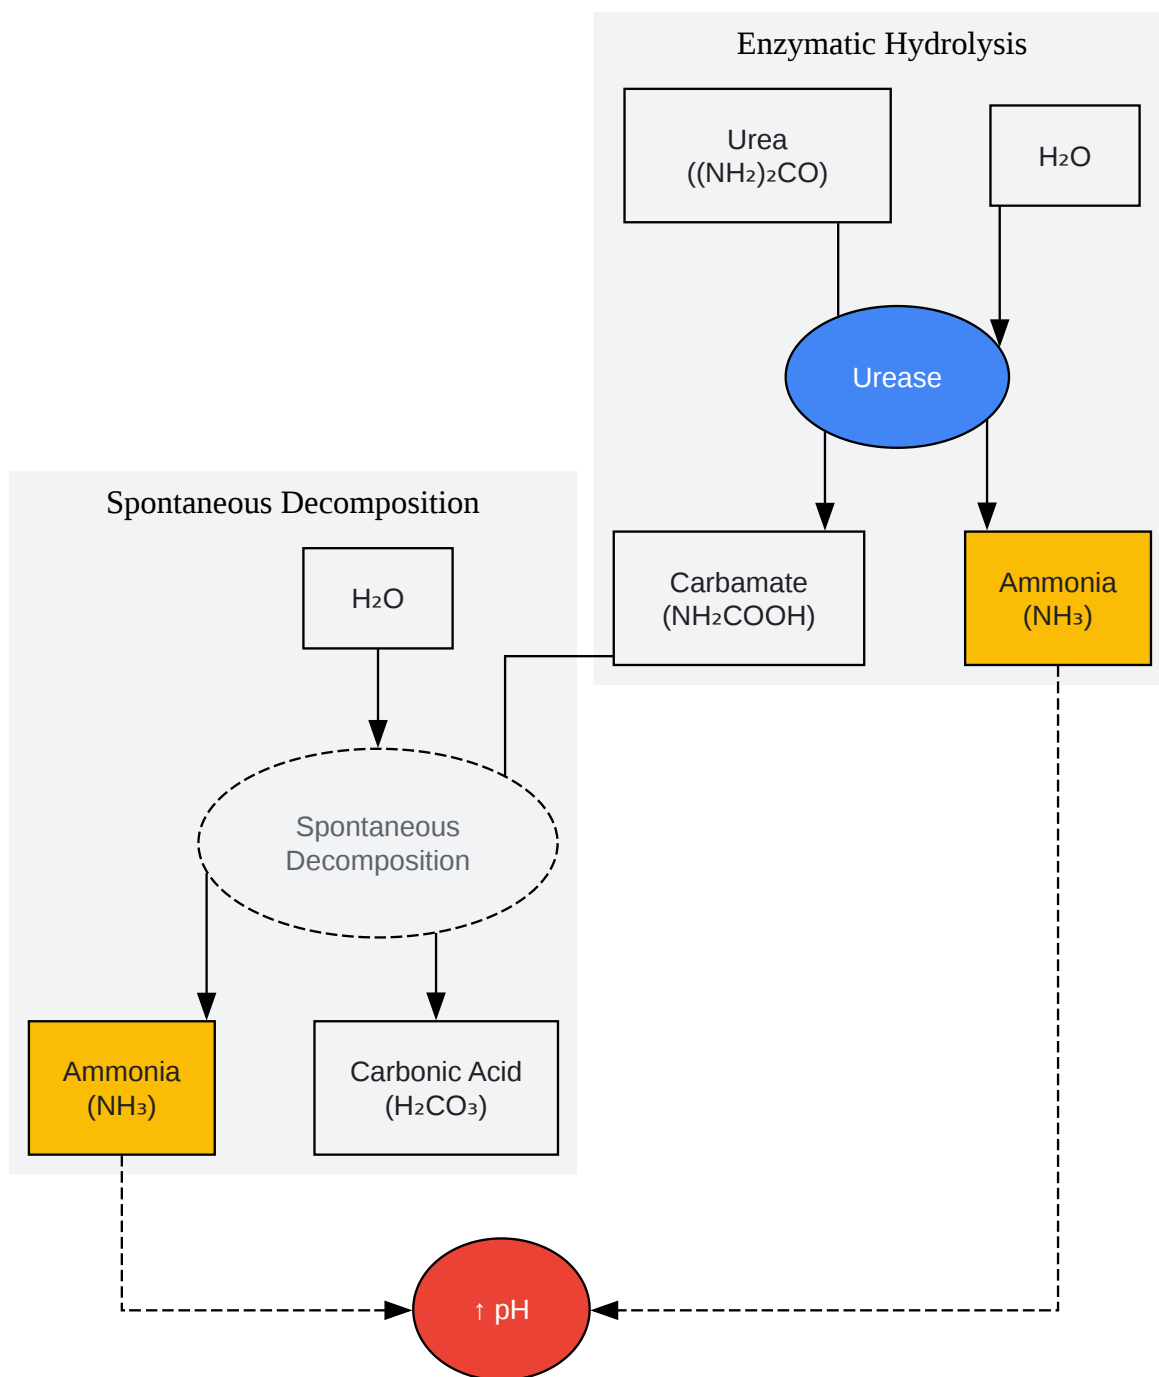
Enzymatic Hydrolysis

Urea
($(NH_2)_2CO$)

$H_2O$

Urease

Carbamate
($NH_2COOH$)

Ammonia
($NH_3$)

Spontaneous Decomposition

$H_2O$

Spontaneous
Decomposition

Ammonia
($NH_3$)

Carbonic Acid
($H_2CO_3$)

↑ pH